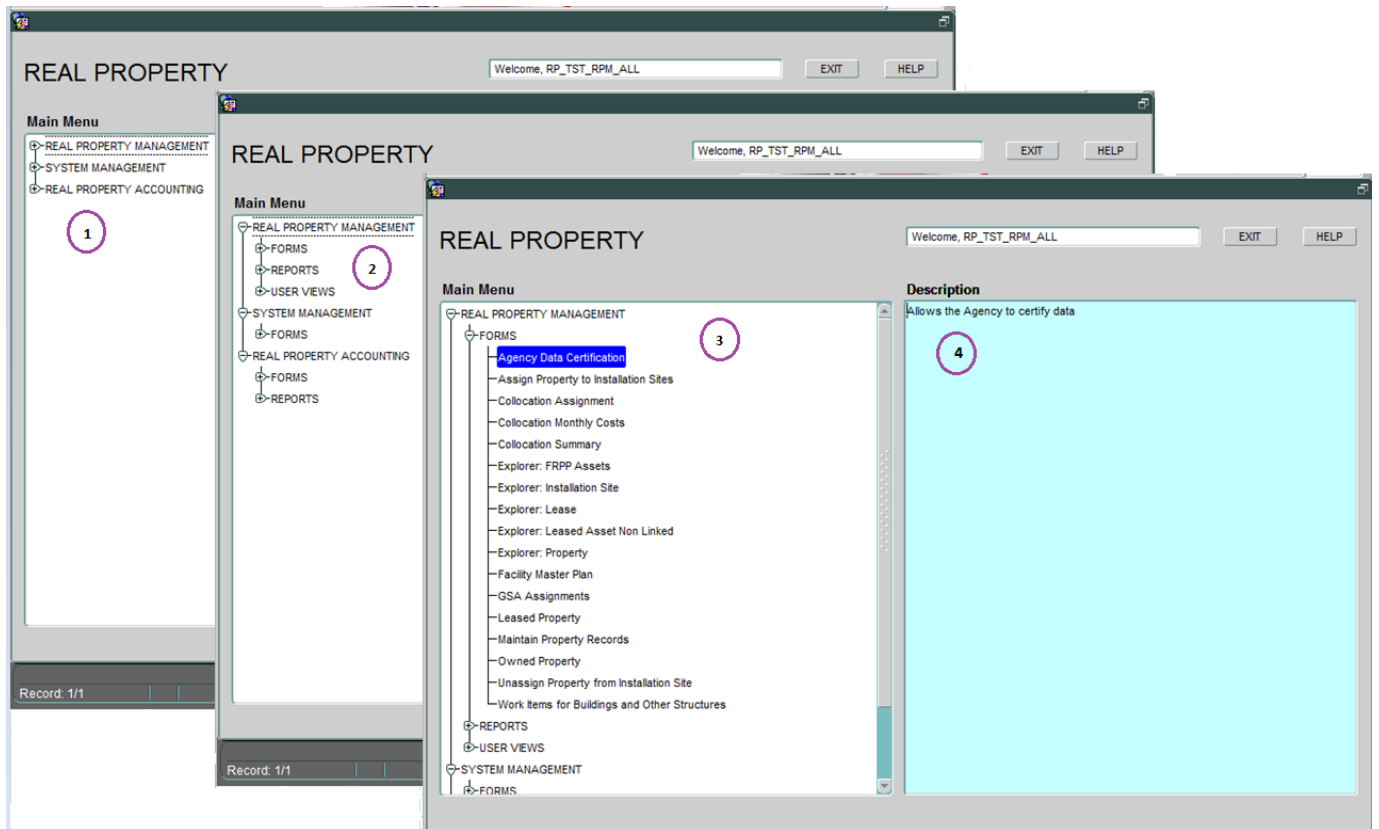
REAL PROPERTY

Welcome, RP_TST_RPM_ALL

EXIT

HELP

Main Menu

REAL PROPERTY MANAGEMENT
SYSTEM MANAGEMENT
REAL PROPERTY ACCOUNTING

1

Record: 1/1

REAL PROPERTY

Welcome, RP_TST_RPM_ALL

EXIT

HELP

Main Menu

REAL PROPERTY MANAGEMENT
FORMS
REPORTS
USER VIEWS
SYSTEM MANAGEMENT
FORMS
REAL PROPERTY ACCOUNTING
FORMS
REPORTS

2

Record: 1/1

REAL PROPERTY

Welcome, RP_TST_RPM_ALL

EXIT

HELP

Main Menu

REAL PROPERTY MANAGEMENT
FORMS
Agency Data Certification
Assign Property to Installation Sites
Collocation Assignment
Collocation Monthly Costs
Collocation Summary
Explorer: FRPP Assets
Explorer: Installation Site
Explorer: Lease
Explorer: Leased Asset Non Linked
Explorer: Property
Facility Master Plan
GSA Assignments
Leased Property
Maintain Property Records
Owned Property
Unassign Property from Installation Site
Work Items for Buildings and Other Structures
REPORTS
USER VIEWS
SYSTEM MANAGEMENT
FORMS

3

Description

Allows the Agency to certify data

4